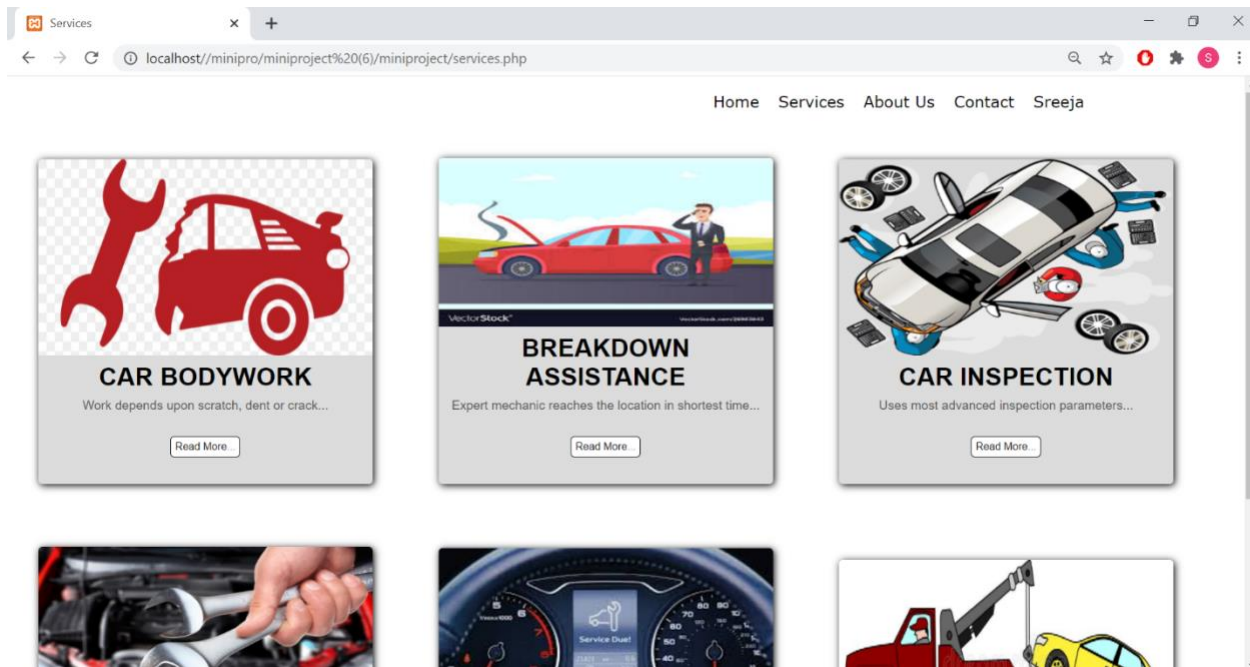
Services

localhost//minipro/miniproject%20(6)/miniproject/services.php

S

Home Services About Us Contact Sreeja

CAR BODYWORK

Work depends upon scratch, dent or crack...

Read More...

VectorStock

BREAKDOWN ASSISTANCE

Expert mechanic reaches the location in shortest time...

Read More...

CAR INSPECTION

Uses most advanced inspection parameters...

Read More...

Service Due!